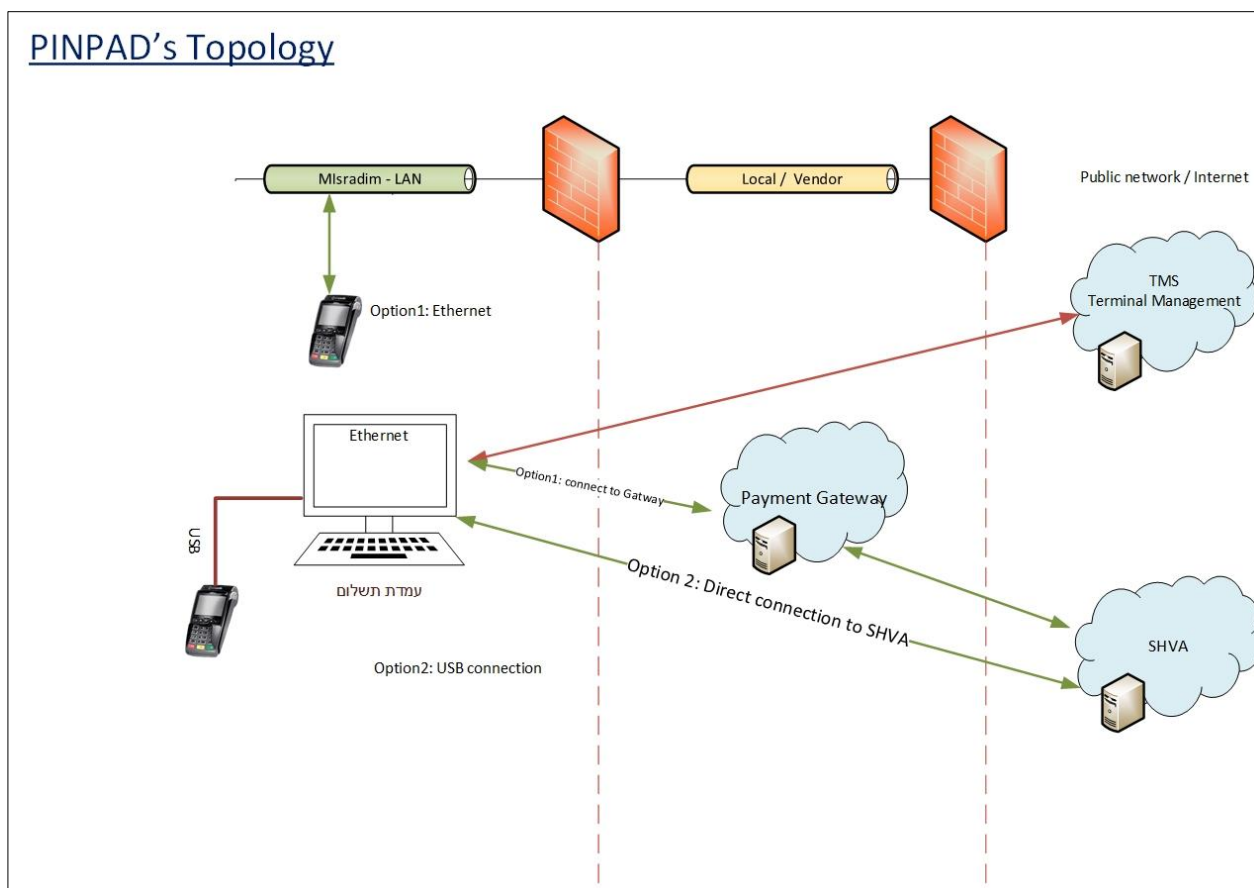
PINPAD's Topology

MIsradim - LAN

Local / Vendor

Public network / Internet

Option1: Ethernet

TMS
Terminal Management

Ethernet

Option1: connect to Gatway

Payment Gateway

USB

עמדת תשלום

Option 2: Direct connection to SHVA

SHVA

Option2: USB connection